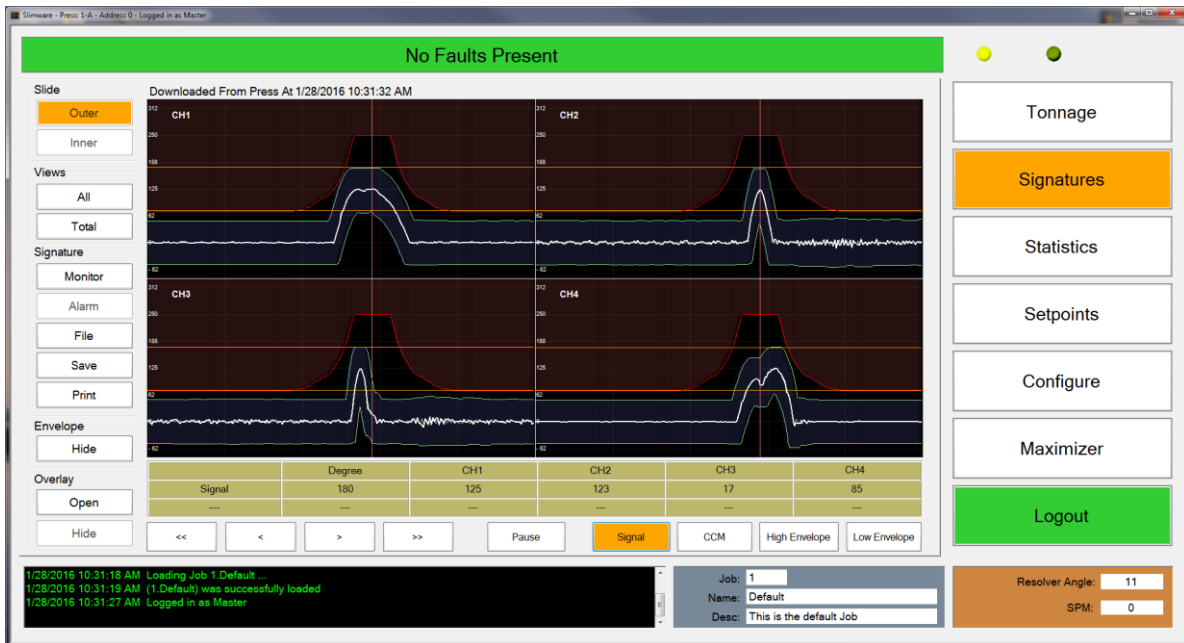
Slimware - Press: 1-A - Address 0 - Logged in as Master

No Faults Present

Slide
Outer
Inner
Views
All
Total
Signature
Monitor
Alarm
File
Save
Print
Envelope
Hide
Overlay
Open
Hide

Downloaded From Press At 1/28/2016 10:31:32 AM

CH1
312
250
188
125
62
- 62

CH2
312
250
188
125
62
- 62

CH3
312
250
188
125
62
- 62

CH4
312
250
188
125
62
- 62

| | Degree | CH1 | CH2 | CH3 | CH4 |
|---|---|---|---|---|---|
| Signal | 180 | 125 | 123 | 17 | 85 |
| --- | --- | --- | --- | --- | --- |

<< < > >> Pause Signal CCM High Envelope Low Envelope

Tonnage
Signatures
Statistics
Setpoints
Configure
Maximizer
Logout

1/28/2016 10:31:18 AM Loading Job 1.Default ...
1/28/2016 10:31:19 AM (1.Default) was successfully loaded
1/28/2016 10:31:27 AM Logged in as Master

Job: 1
Name: Default
Desc: This is the default Job

Resolver Angle: 11
SPM: 0